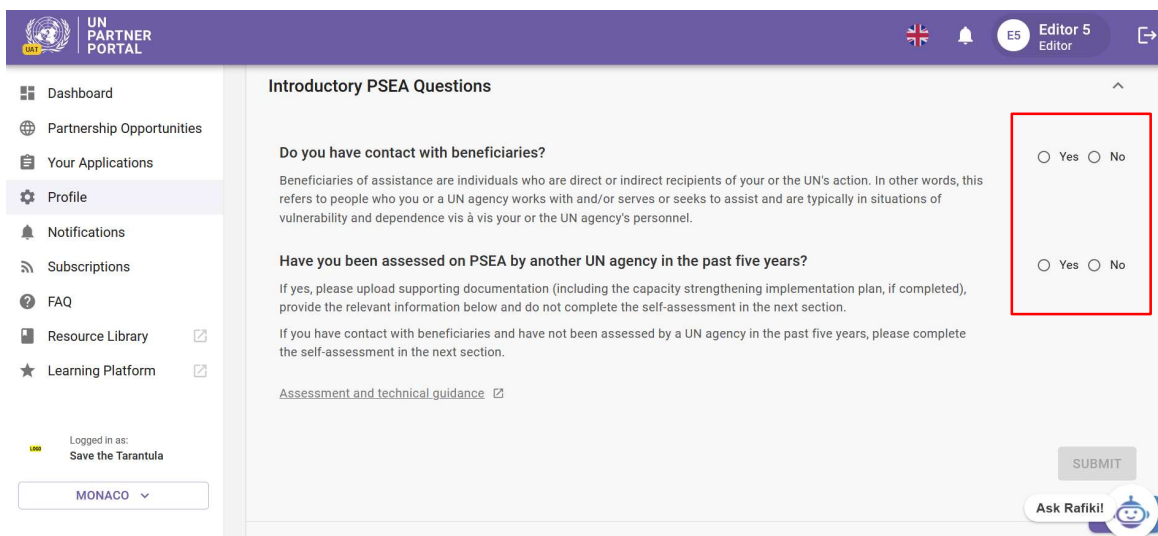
UAT
UN PARTNER PORTAL

E5 Editor 5
Editor

Dashboard
Partnership Opportunities
Your Applications
Profile
Notifications
Subscriptions
FAQ
Resource Library
Learning Platform

LOGO
Logged in as:
Save the Tarantula

MONACO

Introductory PSEA Questions

Do you have contact with beneficiaries?

Beneficiaries of assistance are individuals who are direct or indirect recipients of your or the UN's action. In other words, this refers to people who you or a UN agency works with and/or serves or seeks to assist and are typically in situations of vulnerability and dependence vis à vis your or the UN agency's personnel.

Yes No

Have you been assessed on PSEA by another UN agency in the past five years?

If yes, please upload supporting documentation (including the capacity strengthening implementation plan, if completed), provide the relevant information below and do not complete the self-assessment in the next section.

If you have contact with beneficiaries and have not been assessed by a UN agency in the past five years, please complete the self-assessment in the next section.

Yes No

Assessment and technical guidance

SUBMIT

Ask Rafiki!